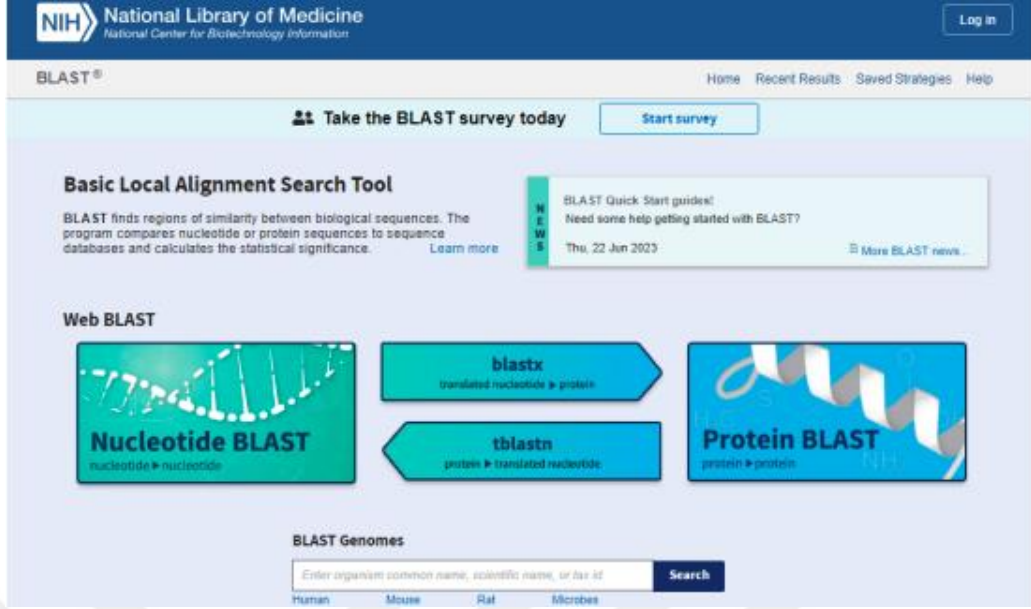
NIH National Library of Medicine
National Center for Biotechnology Information

Log in

BLAST®

Home Recent Results Saved Strategies Help

Take the BLAST survey today

Start survey

Basic Local Alignment Search Tool

BLAST finds regions of similarity between biological sequences. The program compares nucleotide or protein sequences to sequence databases and calculates the statistical significance.

Learn more

NEWS

BLAST Quick Start guides!

Need some help getting started with BLAST?

Thu, 22 Jun 2023

More BLAST news...

Web BLAST

Nucleotide BLAST
nucleotide ▶ nucleotide

blastx
translated nucleotide ▶ protein

tblastn
protein ▶ translated nucleotide

Protein BLAST
protein ▶ protein

BLAST Genomes

Enter organism common name, scientific name, or tax id

Search

Human Mouse Rat Microbes